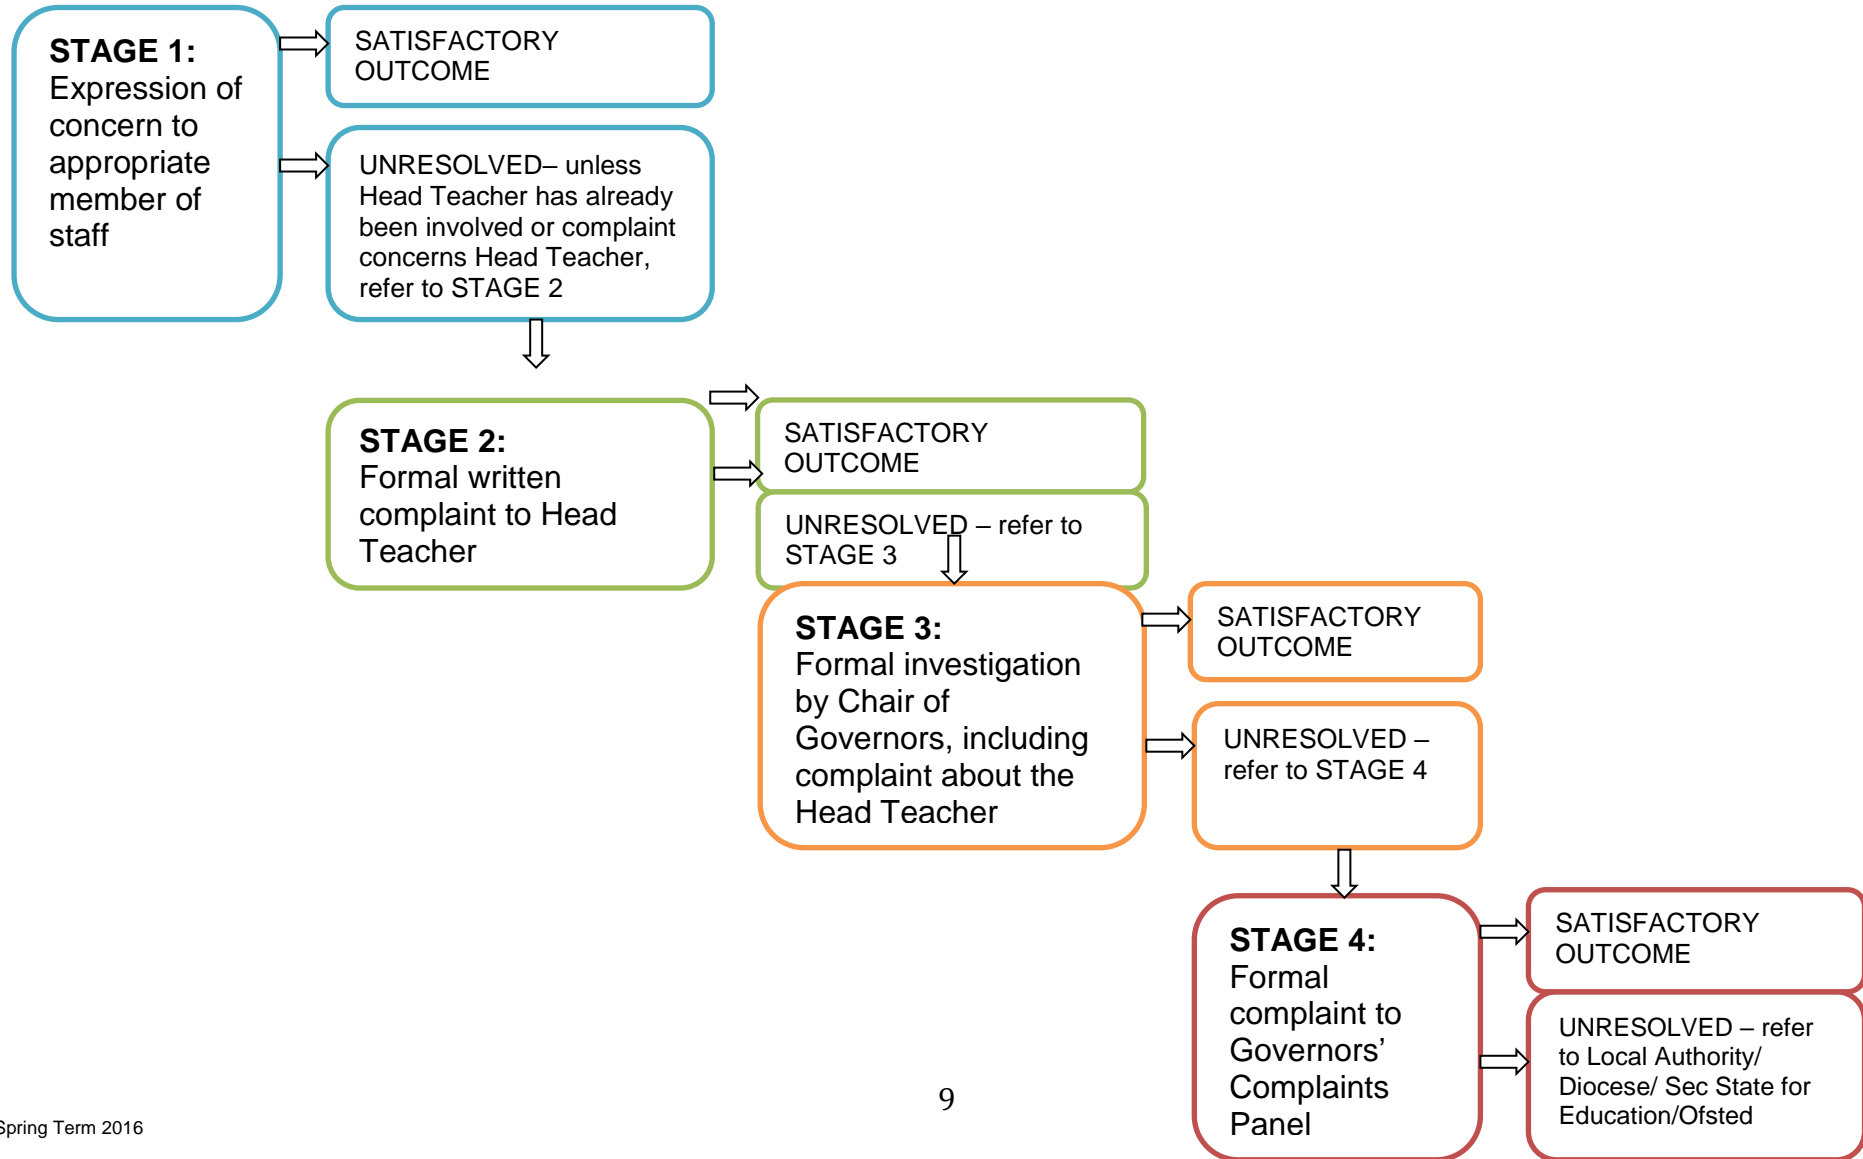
**STAGE 1:** Expression of concern to appropriate member of staff

SATISFACTORY OUTCOME

UNRESOLVED– unless Head Teacher has already been involved or complaint concerns Head Teacher, refer to STAGE 2

**STAGE 2:** Formal written complaint to Head Teacher

SATISFACTORY OUTCOME

UNRESOLVED – refer to STAGE 3

**STAGE 3:** Formal investigation by Chair of Governors, including complaint about the Head Teacher

SATISFACTORY OUTCOME

UNRESOLVED – refer to STAGE 4

**STAGE 4:** Formal complaint to Governors' Complaints Panel

SATISFACTORY OUTCOME

UNRESOLVED – refer to Local Authority/ Diocese/ Sec State for Education/Ofsted

9

Spring Term 2016